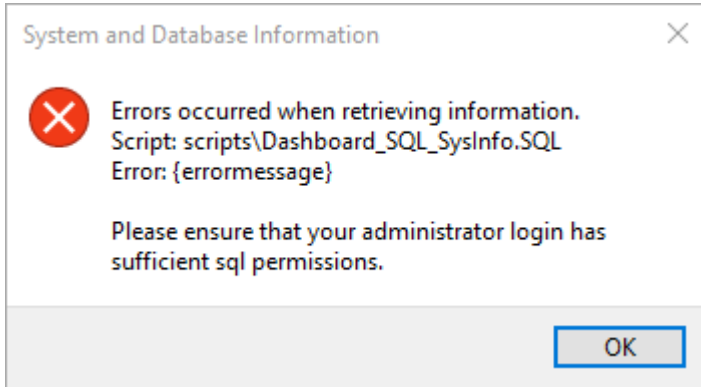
System and Database Information

Errors occurred when retrieving information.
Script: scripts\Dashboard_SQL_SysInfo.SQL
Error: {errormessage}

Please ensure that your administrator login has sufficient sql permissions.

OK